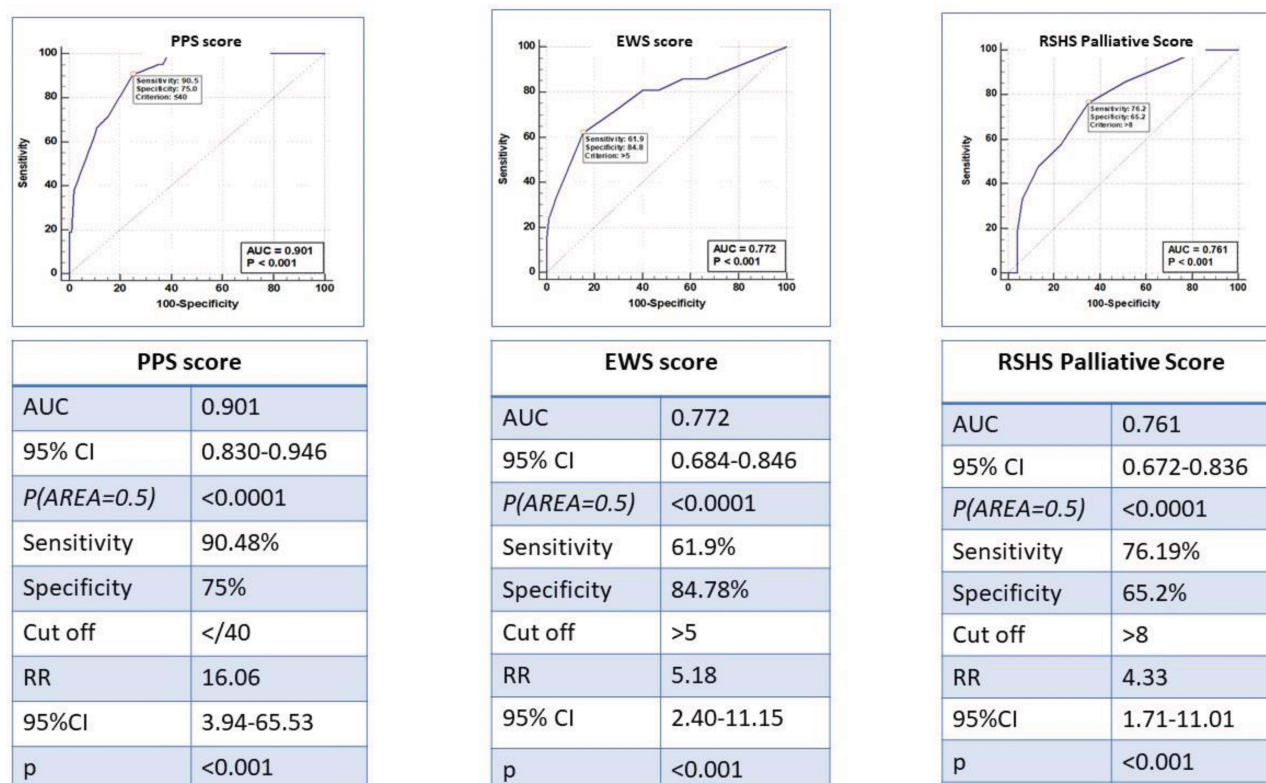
PPS score

100
80
60
40
20
0
Sensitivity
Sensitivity: 90.5
Specificity: 75.0
Criterion: ≤40
AUC = 0.901
P < 0.001
0 20 40 60 80 100
100-Specificity

EWS score

100
80
60
40
20
0
Sensitivity
Sensitivity: 61.9
Specificity: 84.8
Criterion: >5
AUC = 0.772
P < 0.001
0 20 40 60 80 100
100-Specificity

RSHS Palliative Score

100
80
60
40
20
0
Sensitivity
Sensitivity: 76.2
Specificity: 65.2
Criterion: >8
AUC = 0.761
P < 0.001
0 20 40 60 80 100
100-Specificity

| PPS score | |
|---|---|
| AUC | 0.901 |
| 95% CI | 0.830-0.946 |
| P(AREA=0.5) | <0.0001 |
| Sensitivity | 90.48% |
| Specificity | 75% |
| Cut off | </40 |
| RR | 16.06 |
| 95%CI | 3.94-65.53 |
| p | <0.001 |

| EWS score | |
|---|---|
| AUC | 0.772 |
| 95% CI | 0.684-0.846 |
| P(AREA=0.5) | <0.0001 |
| Sensitivity | 61.9% |
| Specificity | 84.78% |
| Cut off | >5 |
| RR | 5.18 |
| 95% CI | 2.40-11.15 |
| p | <0.001 |

| RSHS Palliative Score | |
|---|---|
| AUC | 0.761 |
| 95% CI | 0.672-0.836 |
| P(AREA=0.5) | <0.0001 |
| Sensitivity | 76.19% |
| Specificity | 65.2% |
| Cut off | >8 |
| RR | 4.33 |
| 95%CI | 1.71-11.01 |
| p | <0.001 |